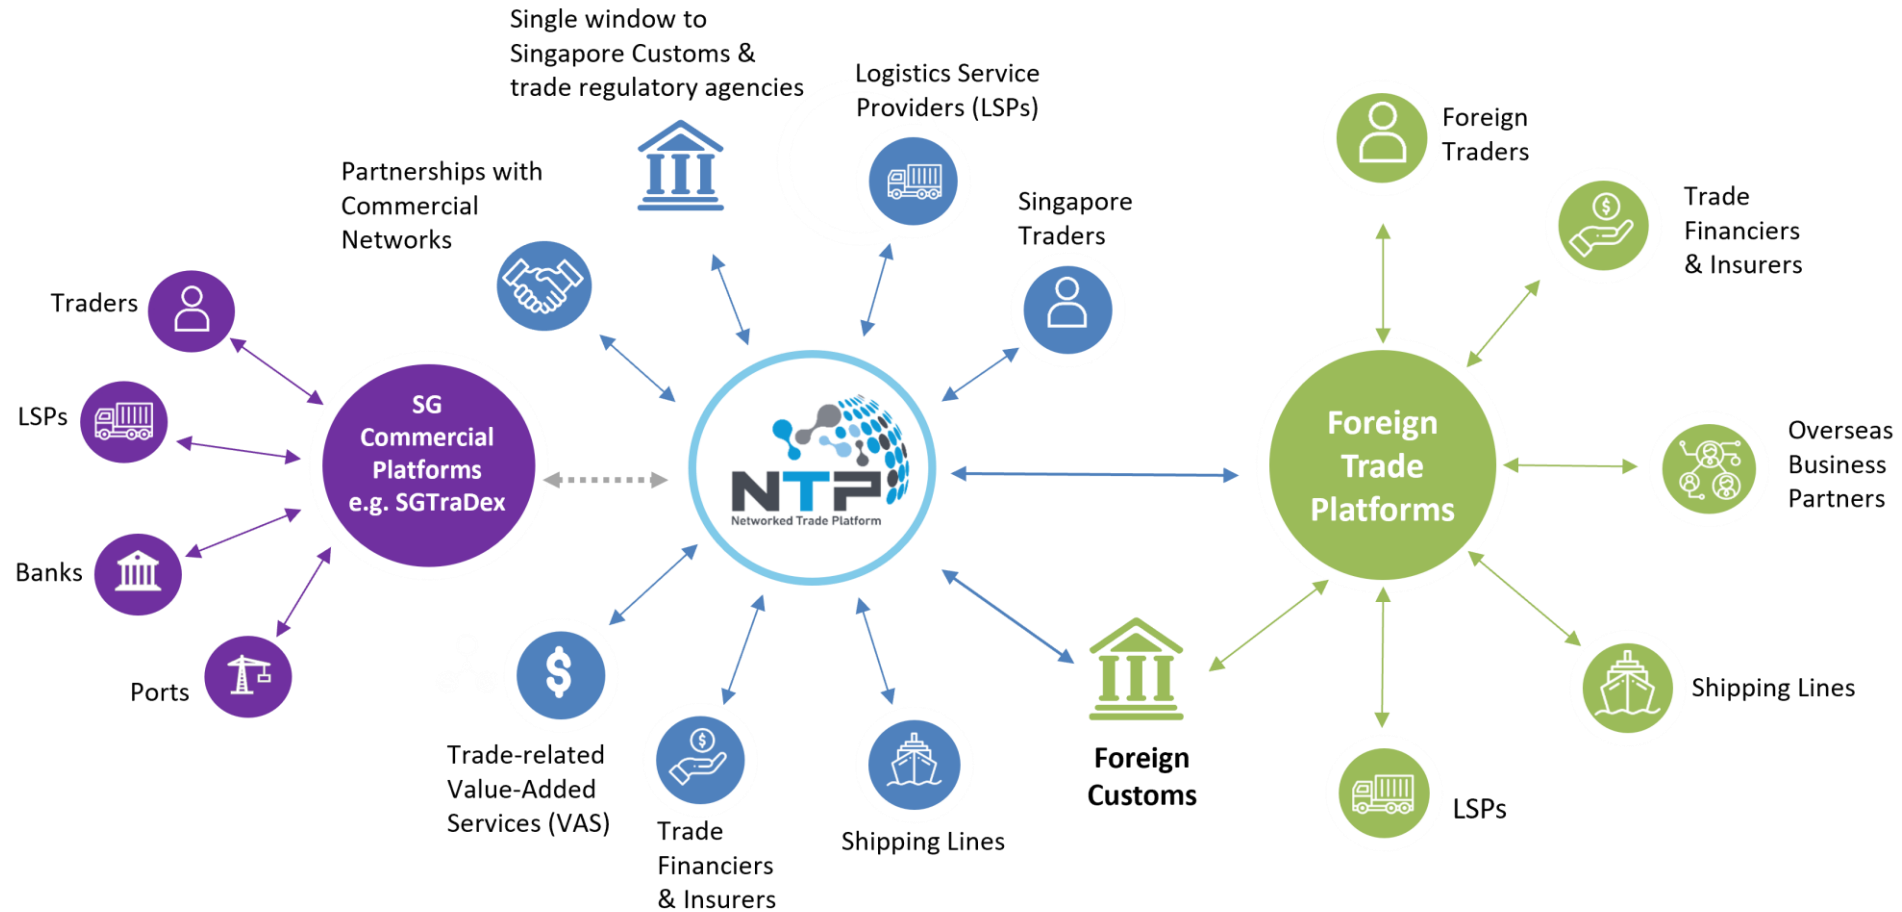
Single window to Singapore Customs & trade regulatory agencies

Logistics Service Providers (LSPs)

Partnerships with Commercial Networks

Singapore Traders

Foreign Traders

Trade Financiers & Insurers

Traders

LSPs

Banks

Ports

SG Commercial Platforms e.g. SGTraDex

NTP
Networked Trade Platform

Foreign Trade Platforms

Overseas Business Partners

Shipping Lines

LSPs

Foreign Customs

Trade-related Value-Added Services (VAS)

Trade Financiers & Insurers

Shipping Lines